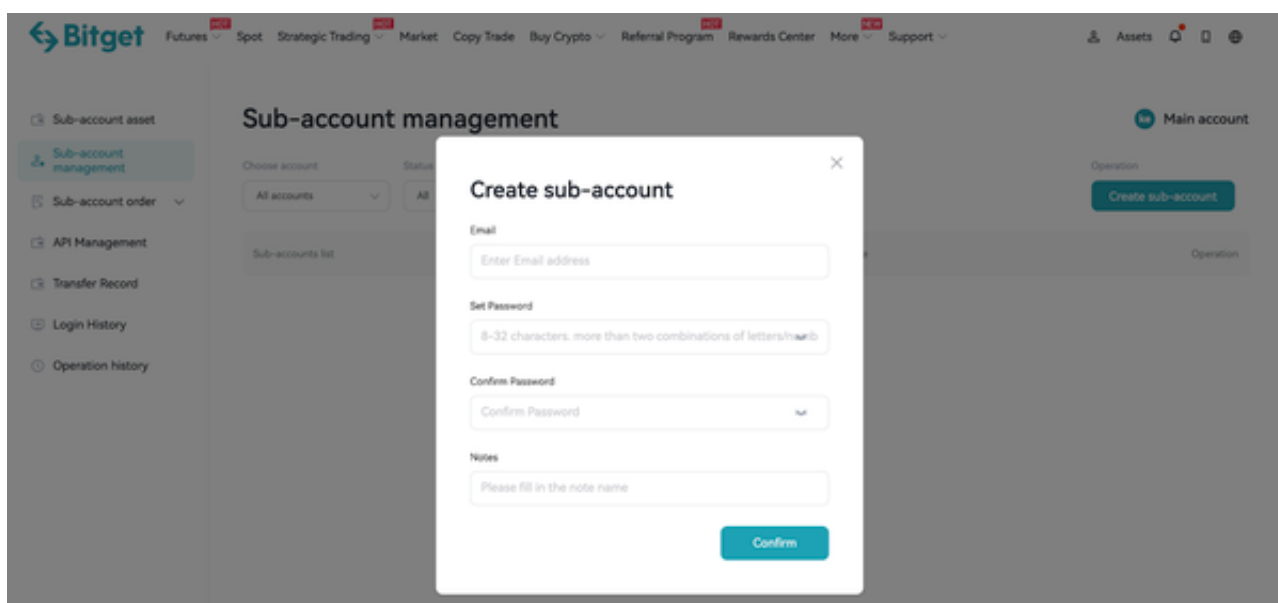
Bitget Futures HOT Spot Strategic Trading HOT Market Copy Trade Buy Crypto Referral Program HOT Rewards Center More NEW Support Assets

Sub-account asset
Sub-account management
Sub-account order
API Management
Transfer Record
Login History
Operation history

Sub-account management

ke Main account

Choose account
All accounts
Status
All

Operation
Create sub-account

Sub-accounts list
Operation

Create sub-account

Email
Enter Email address

Set Password
8-32 characters, more than two combinations of letters/numb

Confirm Password
Confirm Password

Notes
Please fill in the note name

Confirm